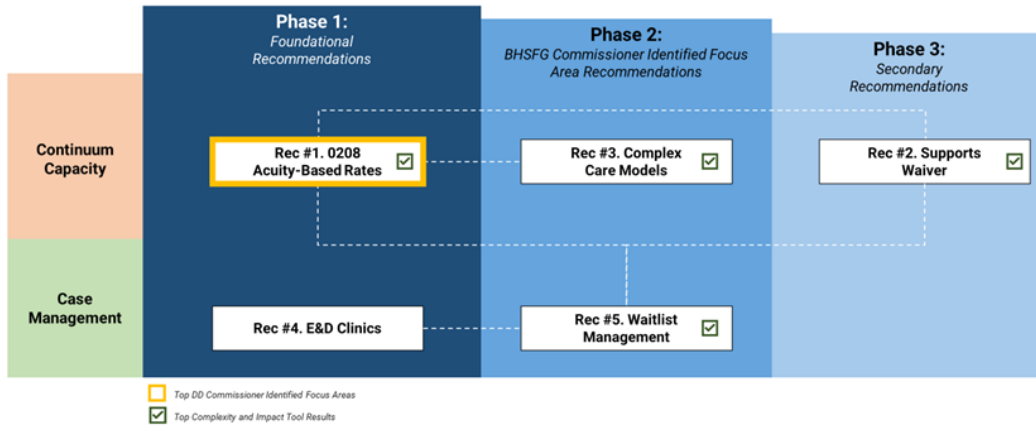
Phase 1:
Foundational Recommendations

Phase 2:
BHSFG Commissioner Identified Focus Area Recommendations

Phase 3:
Secondary Recommendations

Continuum Capacity

Rec #1. 0208 Acuity-Based Rates

Rec #3. Complex Care Models

Rec #2. Supports Waiver

Case Management

Rec #4. E&D Clinics

Rec #5. Waitlist Management

Top DD Commissioner Identified Focus Areas

Top Complexity and Impact Tool Results